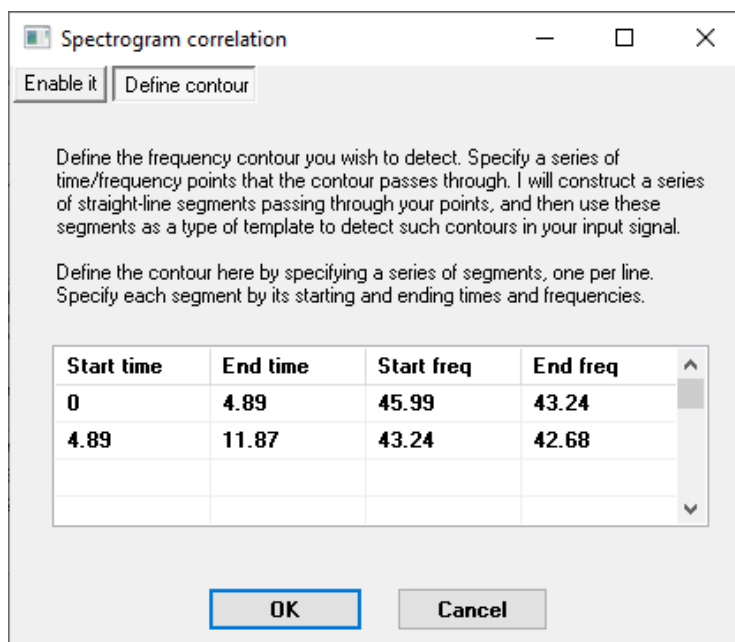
Spectrogram correlation

Enable it | Define contour

Define the frequency contour you wish to detect. Specify a series of time/frequency points that the contour passes through. I will construct a series of straight-line segments passing through your points, and then use these segments as a type of template to detect such contours in your input signal.

Define the contour here by specifying a series of segments, one per line. Specify each segment by its starting and ending times and frequencies.

| Start time | End time | Start freq | End freq |
|---|---|---|---|
| 0 | 4.89 | 45.99 | 43.24 |
| 4.89 | 11.87 | 43.24 | 42.68 |
| | | | |
| | | | |

OK | Cancel